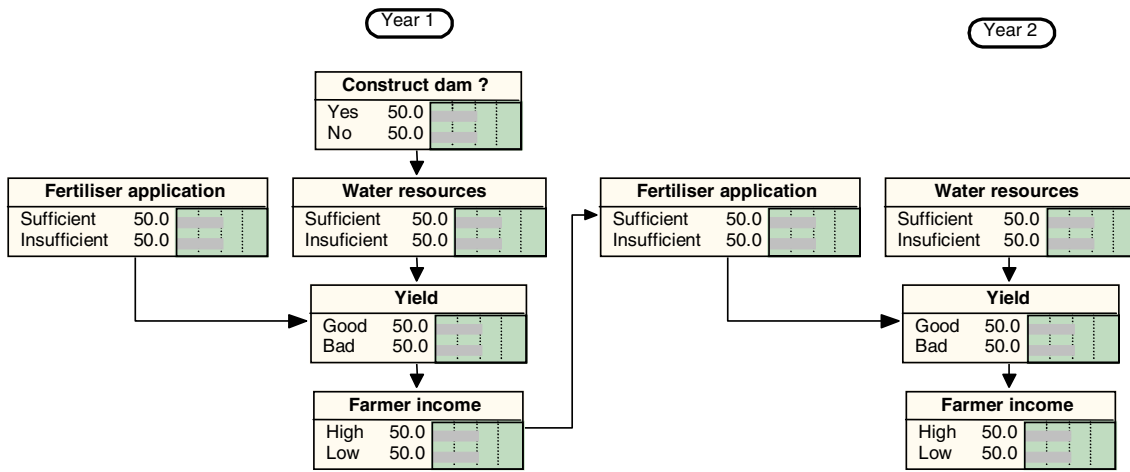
Year 1

Year 2

Construct dam ?
Yes 50.0
No 50.0

Fertiliser application
Sufficient 50.0
Insufficient 50.0

Water resources
Sufficient 50.0
Insuficient 50.0

Yield
Good 50.0
Bad 50.0

Farmer income
High 50.0
Low 50.0

Fertiliser application
Sufficient 50.0
Insufficient 50.0

Water resources
Sufficient 50.0
Insuficient 50.0

Yield
Good 50.0
Bad 50.0

Farmer income
High 50.0
Low 50.0